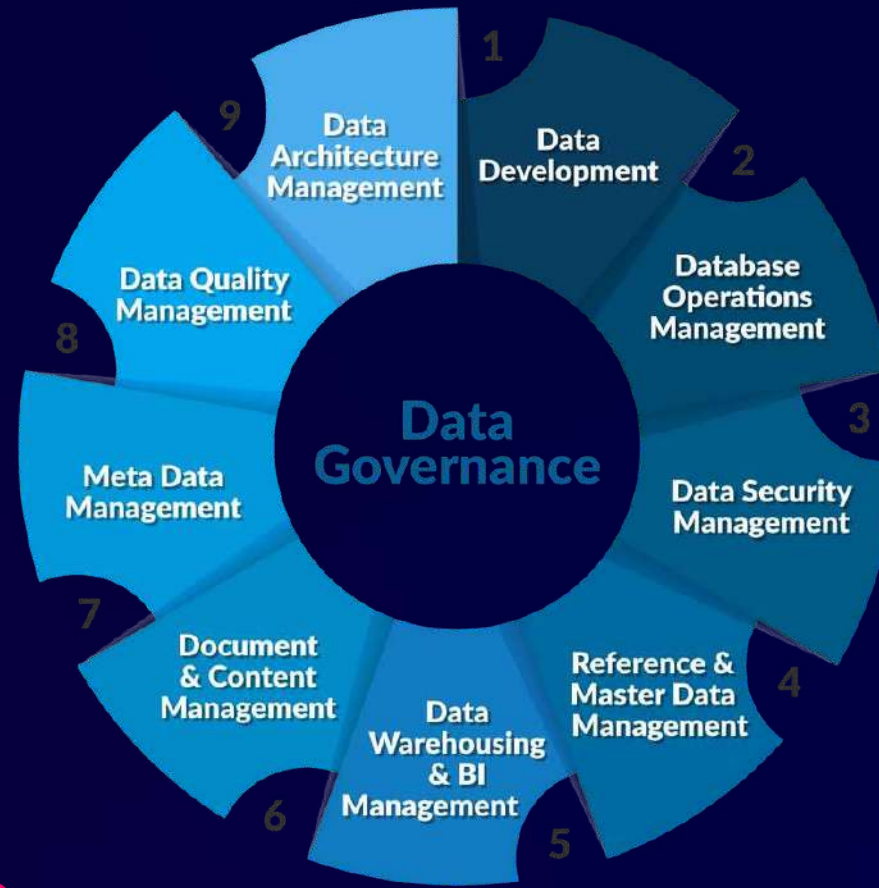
Data Governance

1
Data Development

2
Database Operations Management

3
Data Security Management

4
Reference & Master Data Management

5
Data Warehousing & BI Management

6
Document & Content Management

7
Meta Data Management

8
Data Quality Management

9
Data Architecture Management